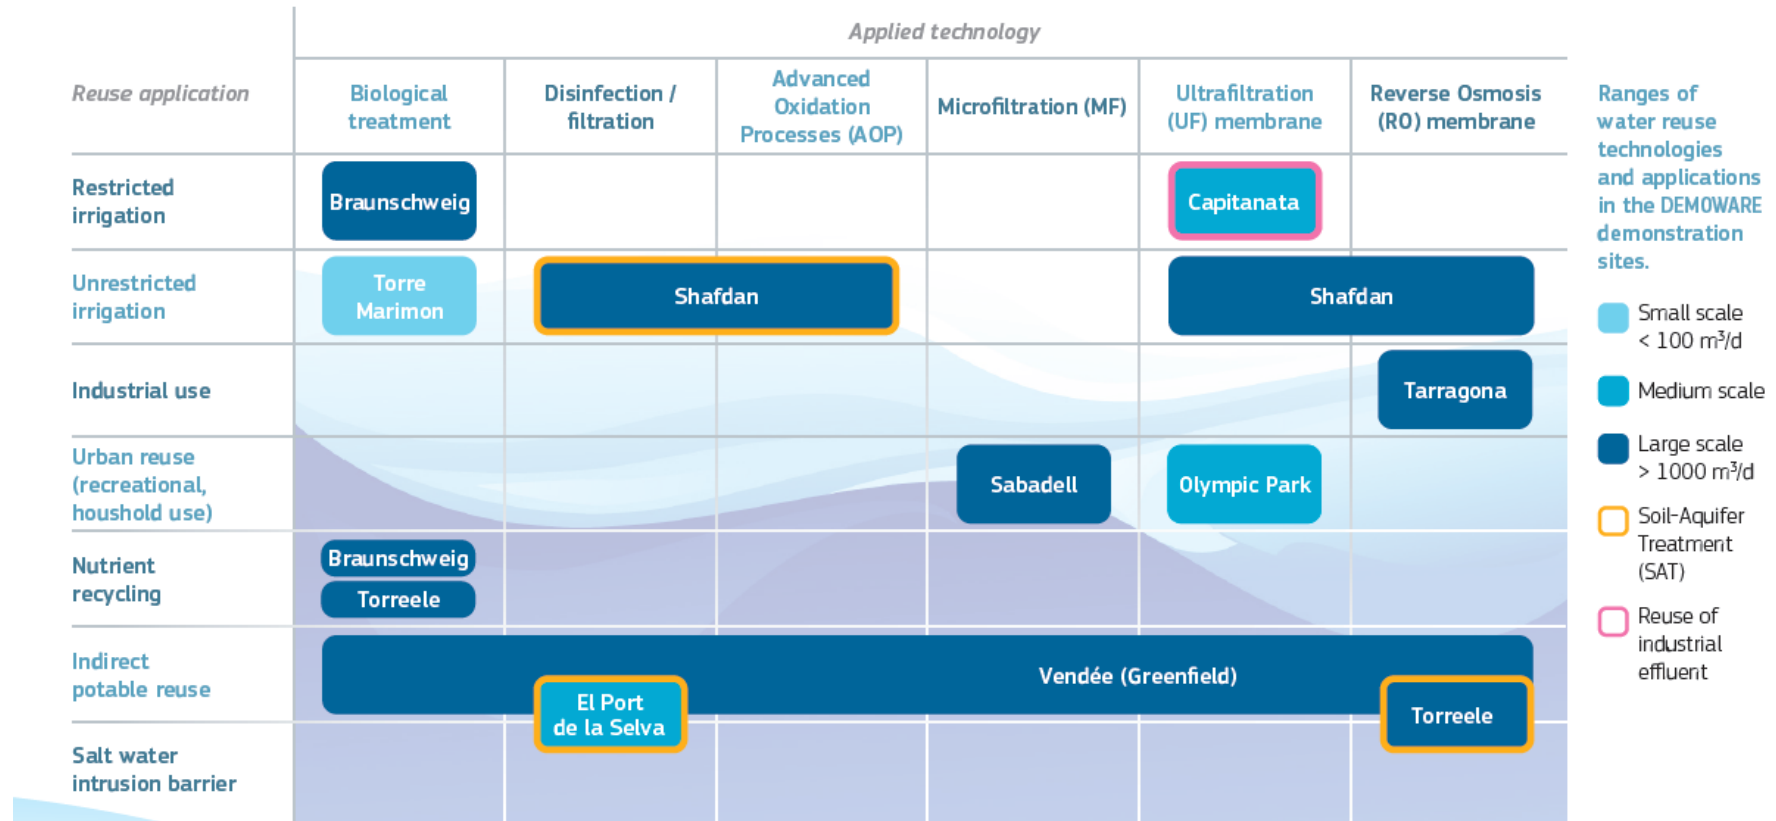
Applied technology

| Reuse application | Biological treatment | Disinfection / filtration | Advanced Oxidation Processes (AOP) | Microfiltration (MF) | Ultrafiltration (UF) membrane | Reverse Osmosis (RO) membrane |
|---|---|---|---|---|---|---|
| Restricted irrigation | Braunschweig | | | | Capitanata | |
| Unrestricted irrigation | Torre Marimon | Shafdan | | | Shafdan | |
| Industrial use | | | | | | Tarragona |
| Urban reuse (recreational, houshold use) | | | | Sabadell | Olympic Park | |
| Nutrient recycling | Braunschweig<br>Torreele | | | | | |
| Indirect potable reuse | Vendée (Greenfield) | | | | | |
| Salt water intrusion barrier | | El Port de la Selva | | | | Torreele |

Ranges of water reuse technologies and applications in the DEMOWARE demonstration sites.

Small scale < 100 m³/d

Medium scale

Large scale > 1000 m³/d

Soil-Aquifer Treatment (SAT)

Reuse of industrial effluent